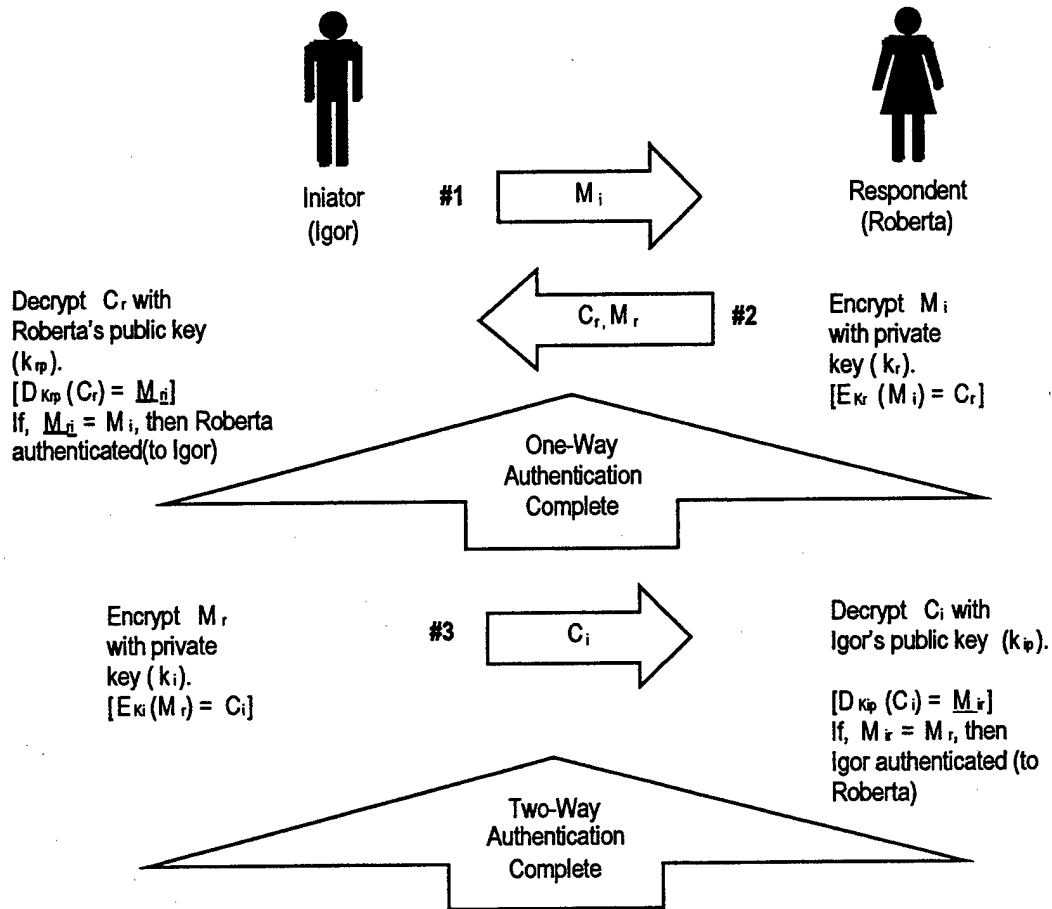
Iniator (Igor)

#1

$M_i$

Respondent (Roberta)

Decrypt $C_r$ with Roberta's public key ($k_{rp}$). [$D_{Krp}(C_r) = \underline{M_{ri}}$] If, $\underline{M_{ri}} = M_i$, then Roberta authenticated(to Igor)

$C_r, M_r$

#2

Encrypt $M_i$ with private key ($k_r$). [$E_{Kr}(M_i) = C_r$]

One-Way Authentication Complete

Encrypt $M_r$ with private key ($k_i$). [$E_{Ki}(M_r) = C_i$]

#3

$C_i$

Decrypt $C_i$ with Igor's public key ($k_{ip}$).

[$D_{Kip}(C_i) = \underline{M_{ir}}$] If, $M_{ir} = M_r$, then Igor authenticated (to Roberta)

Two-Way Authentication Complete